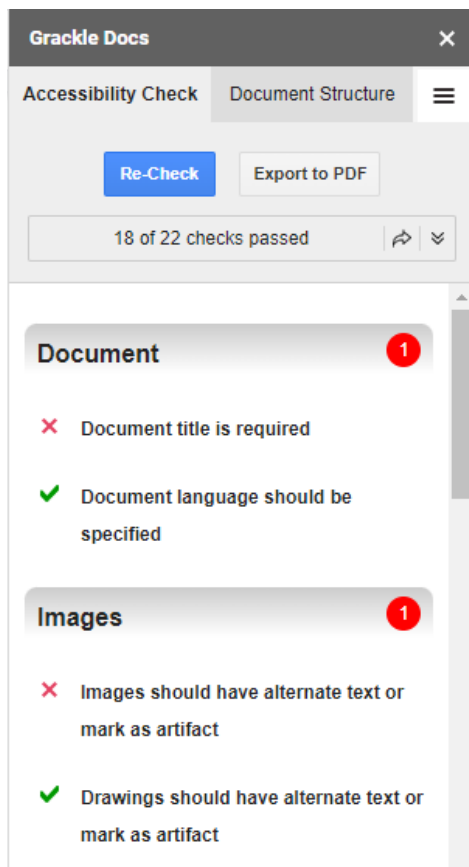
Grackle Docs ×

Accessibility Check | Document Structure

Re-Check | Export to PDF

18 of 22 checks passed

Document 1

× Document title is required

✔ Document language should be specified

Images 1

× Images should have alternate text or mark as artifact

✔ Drawings should have alternate text or mark as artifact